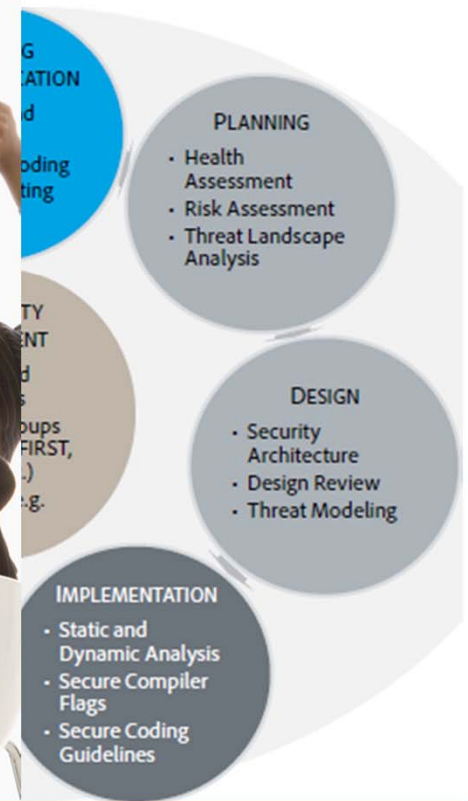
G
CATION
d
oding
ting

PLANNING
- Health Assessment
- Risk Assessment
- Threat Landscape Analysis

TY
ENT
d
s
oups
FIRST,
.)
e.g.

DESIGN
- Security Architecture
- Design Review
- Threat Modeling

IMPLEMENTATION
- Static and Dynamic Analysis
- Secure Compiler Flags
- Secure Coding Guidelines